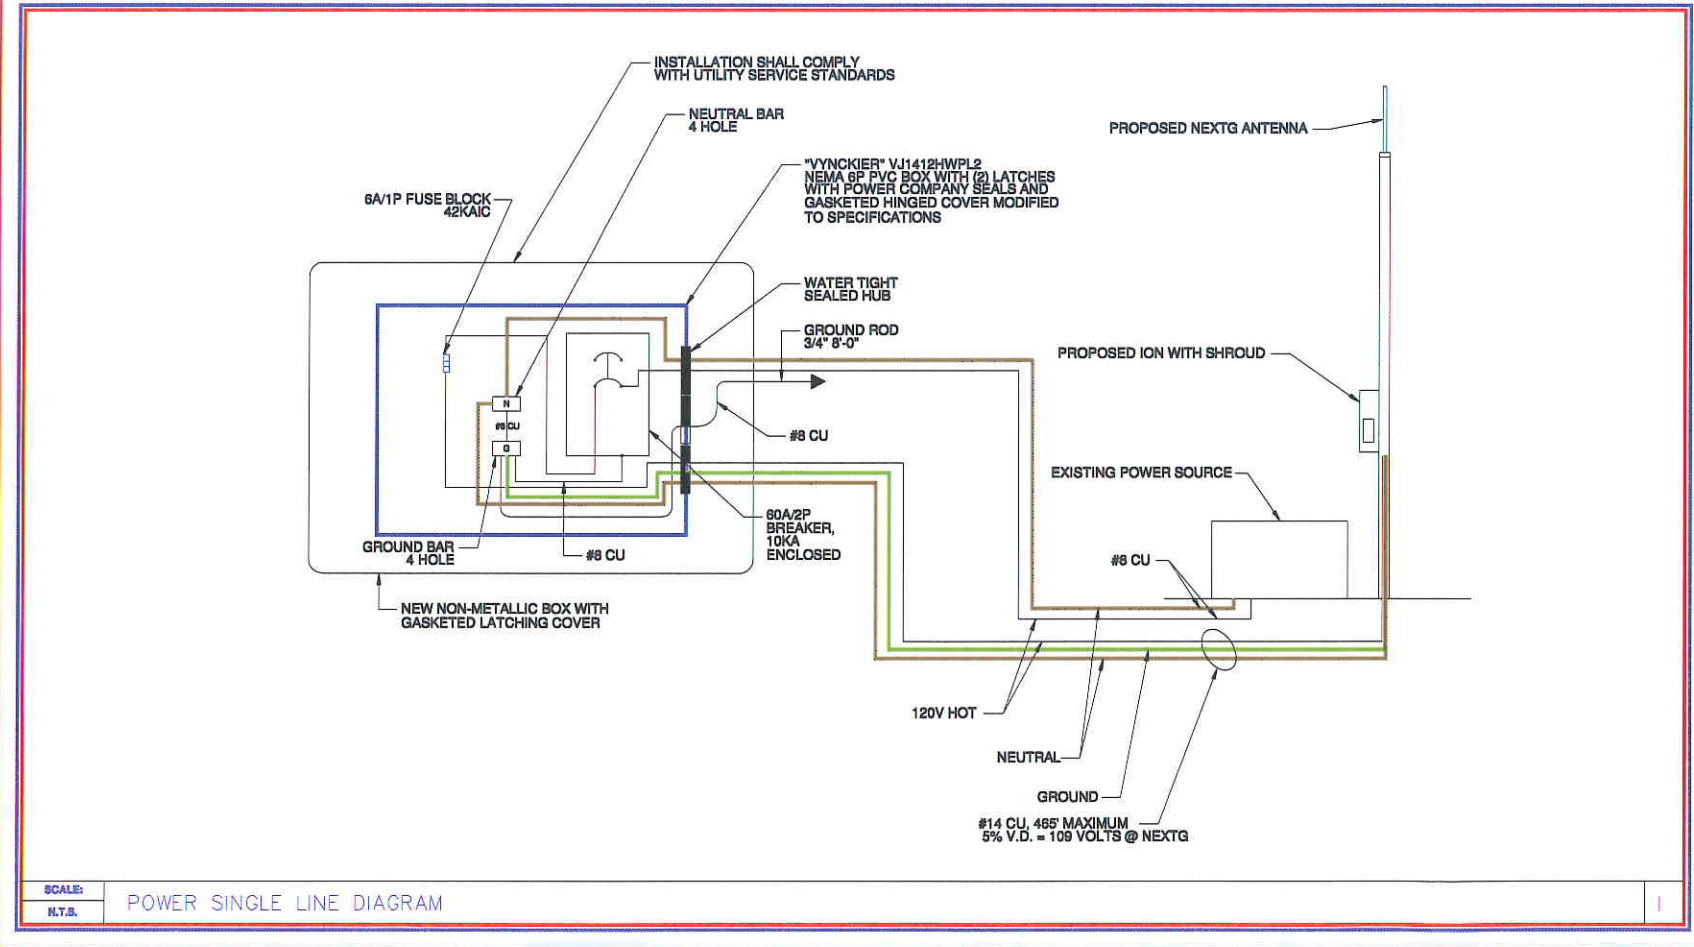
INSTALLATION SHALL COMPLY WITH UTILITY SERVICE STANDARDS

NEUTRAL BAR 4 HOLE

PROPOSED NEXTG ANTENNA

"VYNCKIER" VJ1412HWPL2 NEMA 6P PVC BOX WITH (2) LATCHES WITH POWER COMPANY SEALS AND GASKETED HINGED COVER MODIFIED TO SPECIFICATIONS

6A/1P FUSE BLOCK 42KAIC

WATER TIGHT SEALED HUB

GROUND ROD 3/4" 8'-0"

PROPOSED ION WITH SHROUD

N

#8 CU

G

#8 CU

EXISTING POWER SOURCE

60A/2P BREAKER, 10KA ENCLOSED

GROUND BAR 4 HOLE

#8 CU

#8 CU

NEW NON-METALLIC BOX WITH GASKETED LATCHING COVER

120V HOT

NEUTRAL

GROUND

#14 CU, 465' MAXIMUM 5% V.D. = 109 VOLTS @ NEXTG

SCALE:

N.T.S.

POWER SINGLE LINE DIAGRAM